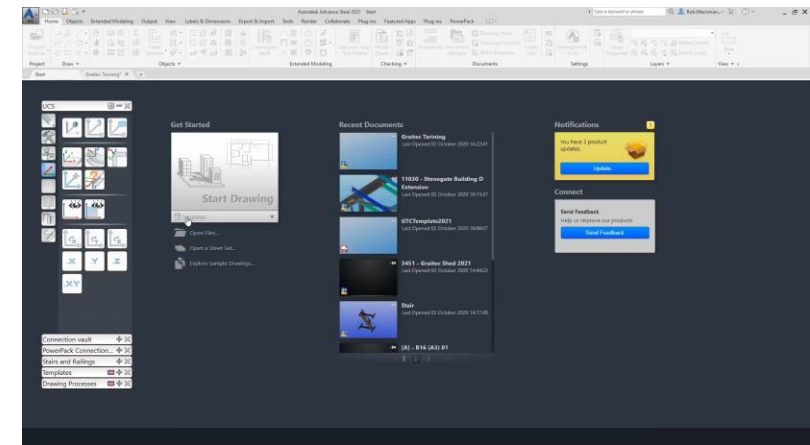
Autodesk Advance Steel 2021 Start

Type a keyword or phrase

Rick Merriman

Home Objects Extended Modeling Output View Labels & Dimensions Export & Import Tools Render Collaborate Plug-ins Featured Apps Plug-ins PowerPack

Project Plane Objects Extended Modeling Checking Documents Settings Layers View

Start Graitec Training*

UCS

Get Started

Start Drawing

Templates

Open Files...

Open a Sheet Set...

Explore Sample Drawings...

Recent Documents

Graitec Training
Last Opened 02 October 2020 16:22:41

11030 - Stonegate Building D Extension
Last Opened 02 October 2020 16:15:37

GTCTemplate2021
Last Opened 02 October 2020 16:06:07

3451 - Graitec Shed 2021
Last Opened 02 October 2020 16:06:23

Stair
Last Opened 02 October 2020 14:17:49

[A] - B16 (A3) 01

Notifications

You have 2 product updates.

Update

Connect

Send Feedback
Help us improve our products.

Send Feedback

Connection vault

PowerPack Connection...

Stairs and Railings

Templates

Drawing Processes